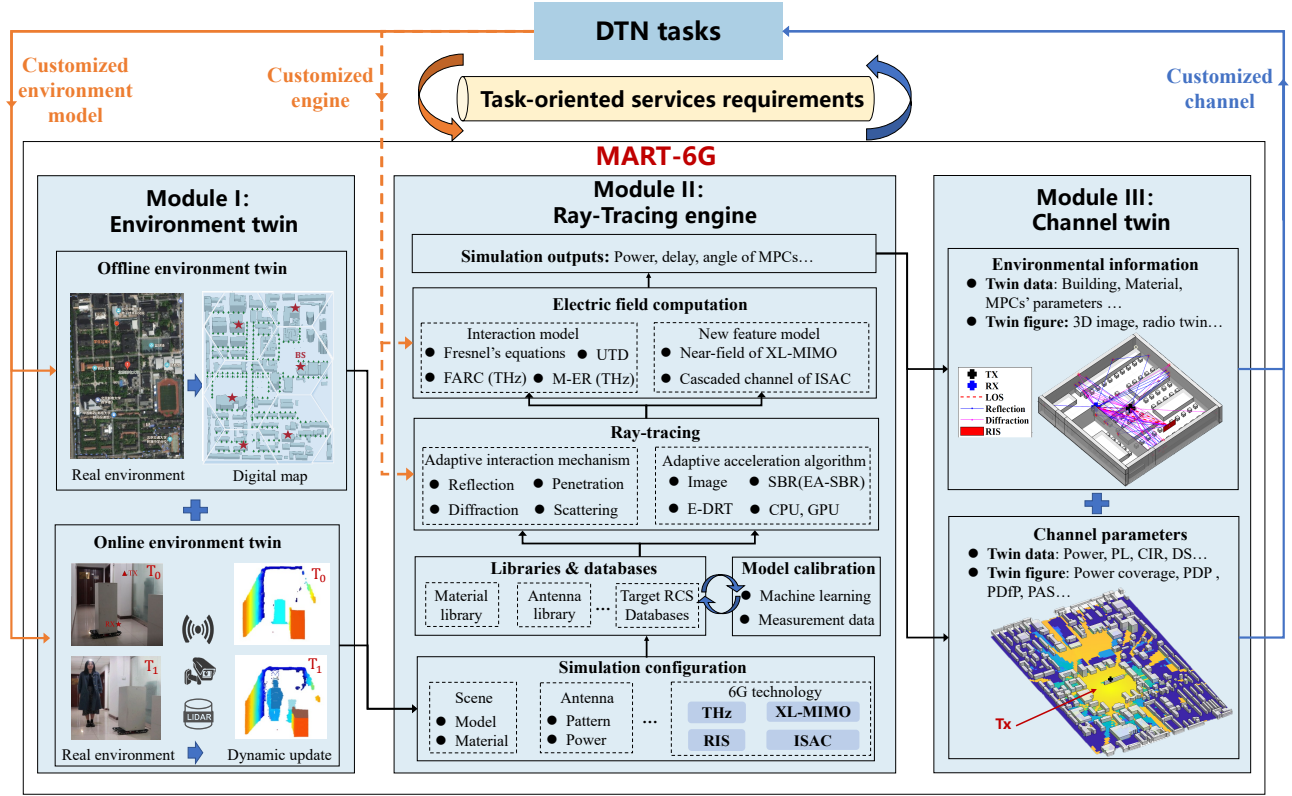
DTN tasks

Customized environment model

Customized engine

Task-oriented services requirements

Customized channel

MART-6G

Module I: Environment twin

Offline environment twin

BS

Real environment

Digital map

Online environment twin

TX

$T_0$

RX

$T_0$

$T_1$

$T_1$

LIDAR

Real environment

Dynamic update

Module II: Ray-Tracing engine

Simulation outputs: Power, delay, angle of MPCs…

Electric field computation

Interaction model
● Fresnel's equations ● UTD
● FARC (THz) ● M-ER (THz)

New feature model
● Near-field of XL-MIMO
● Cascaded channel of ISAC

Ray-tracing

Adaptive interaction mechanism
● Reflection ● Penetration
● Diffraction ● Scattering

Adaptive acceleration algorithm
● Image ● SBR(EA-SBR)
● E-DRT ● CPU, GPU

Libraries & databases

Material library

Antenna library

…

Target RCS Databases

Model calibration
● Machine learning
● Measurement data

Simulation configuration

Scene
● Model
● Material

Antenna
● Pattern
● Power

…

6G technology
THz
XL-MIMO
RIS
ISAC

Module III: Channel twin

Environmental information
● Twin data: Building, Material, MPCs' parameters …
● Twin figure: 3D image, radio twin…

TX
RX
LOS
Reflection
Diffraction
RIS

Channel parameters
● Twin data: Power, PL, CIR, DS…
● Twin figure: Power coverage, PDP , PDfP, PAS…

Tx